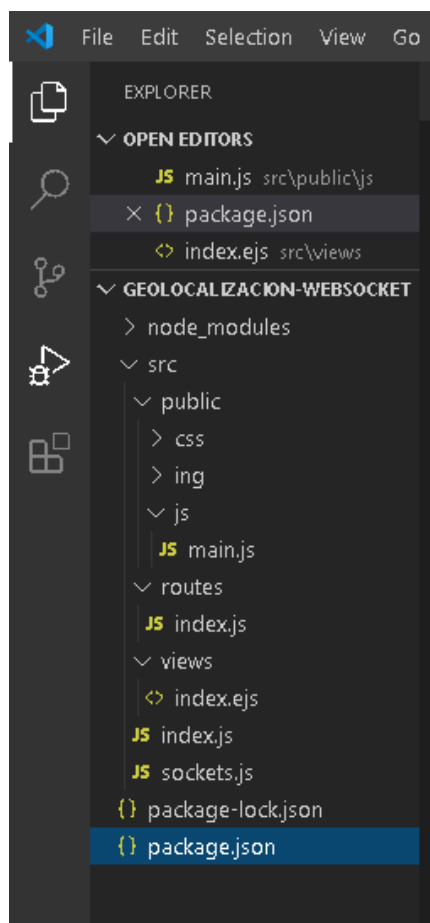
File Edit Selection View Go

EXPLORER

OPEN EDITORS

JS main.js src\public\js

× {} package.json

<> index.ejs src\views

GEOLOCALIZACION-WEBSOCKET

> node_modules

src

public

> css

> ing

js

JS main.js

routes

JS index.js

views

<> index.ejs

JS index.js

JS sockets.js

{} package-lock.json

{} package.json